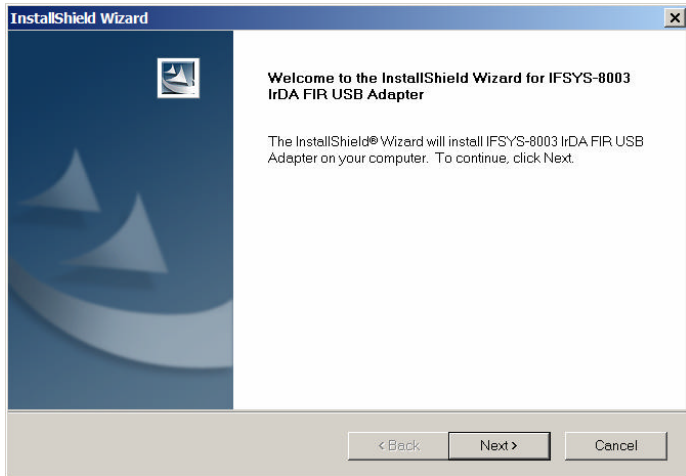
InstallShield Wizard

×

Welcome to the InstallShield Wizard for IFSYS-8003 IrDA FIR USB Adapter

The InstallShield® Wizard will install IFSYS-8003 IrDA FIR USB Adapter on your computer. To continue, click Next.

< Back

Next >

Cancel